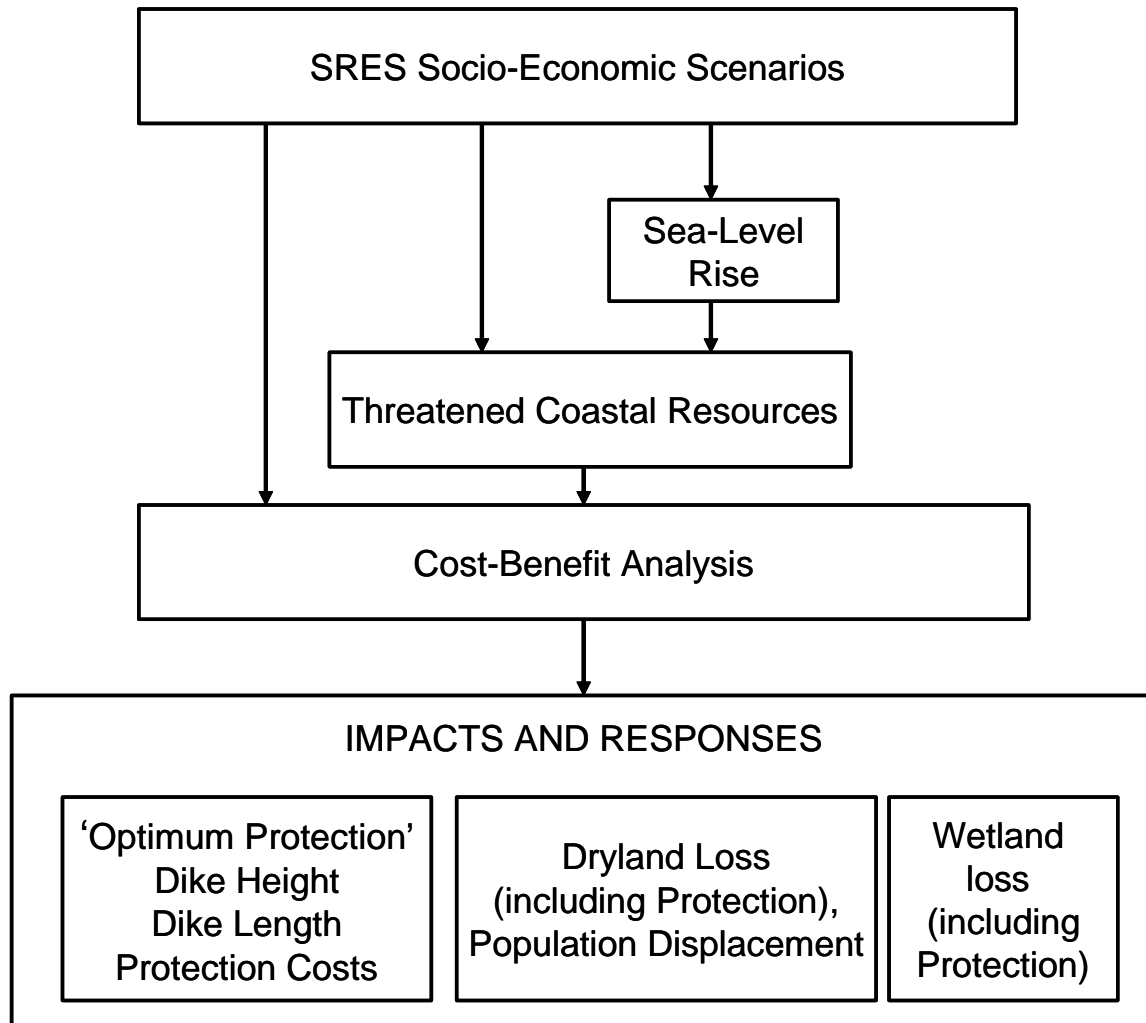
SRES Socio-Economic Scenarios

Sea-Level Rise

Threatened Coastal Resources

Cost-Benefit Analysis

IMPACTS AND RESPONSES

'Optimum Protection' Dike Height Dike Length Protection Costs

Dryland Loss (including Protection), Population Displacement

Wetland loss (including Protection)